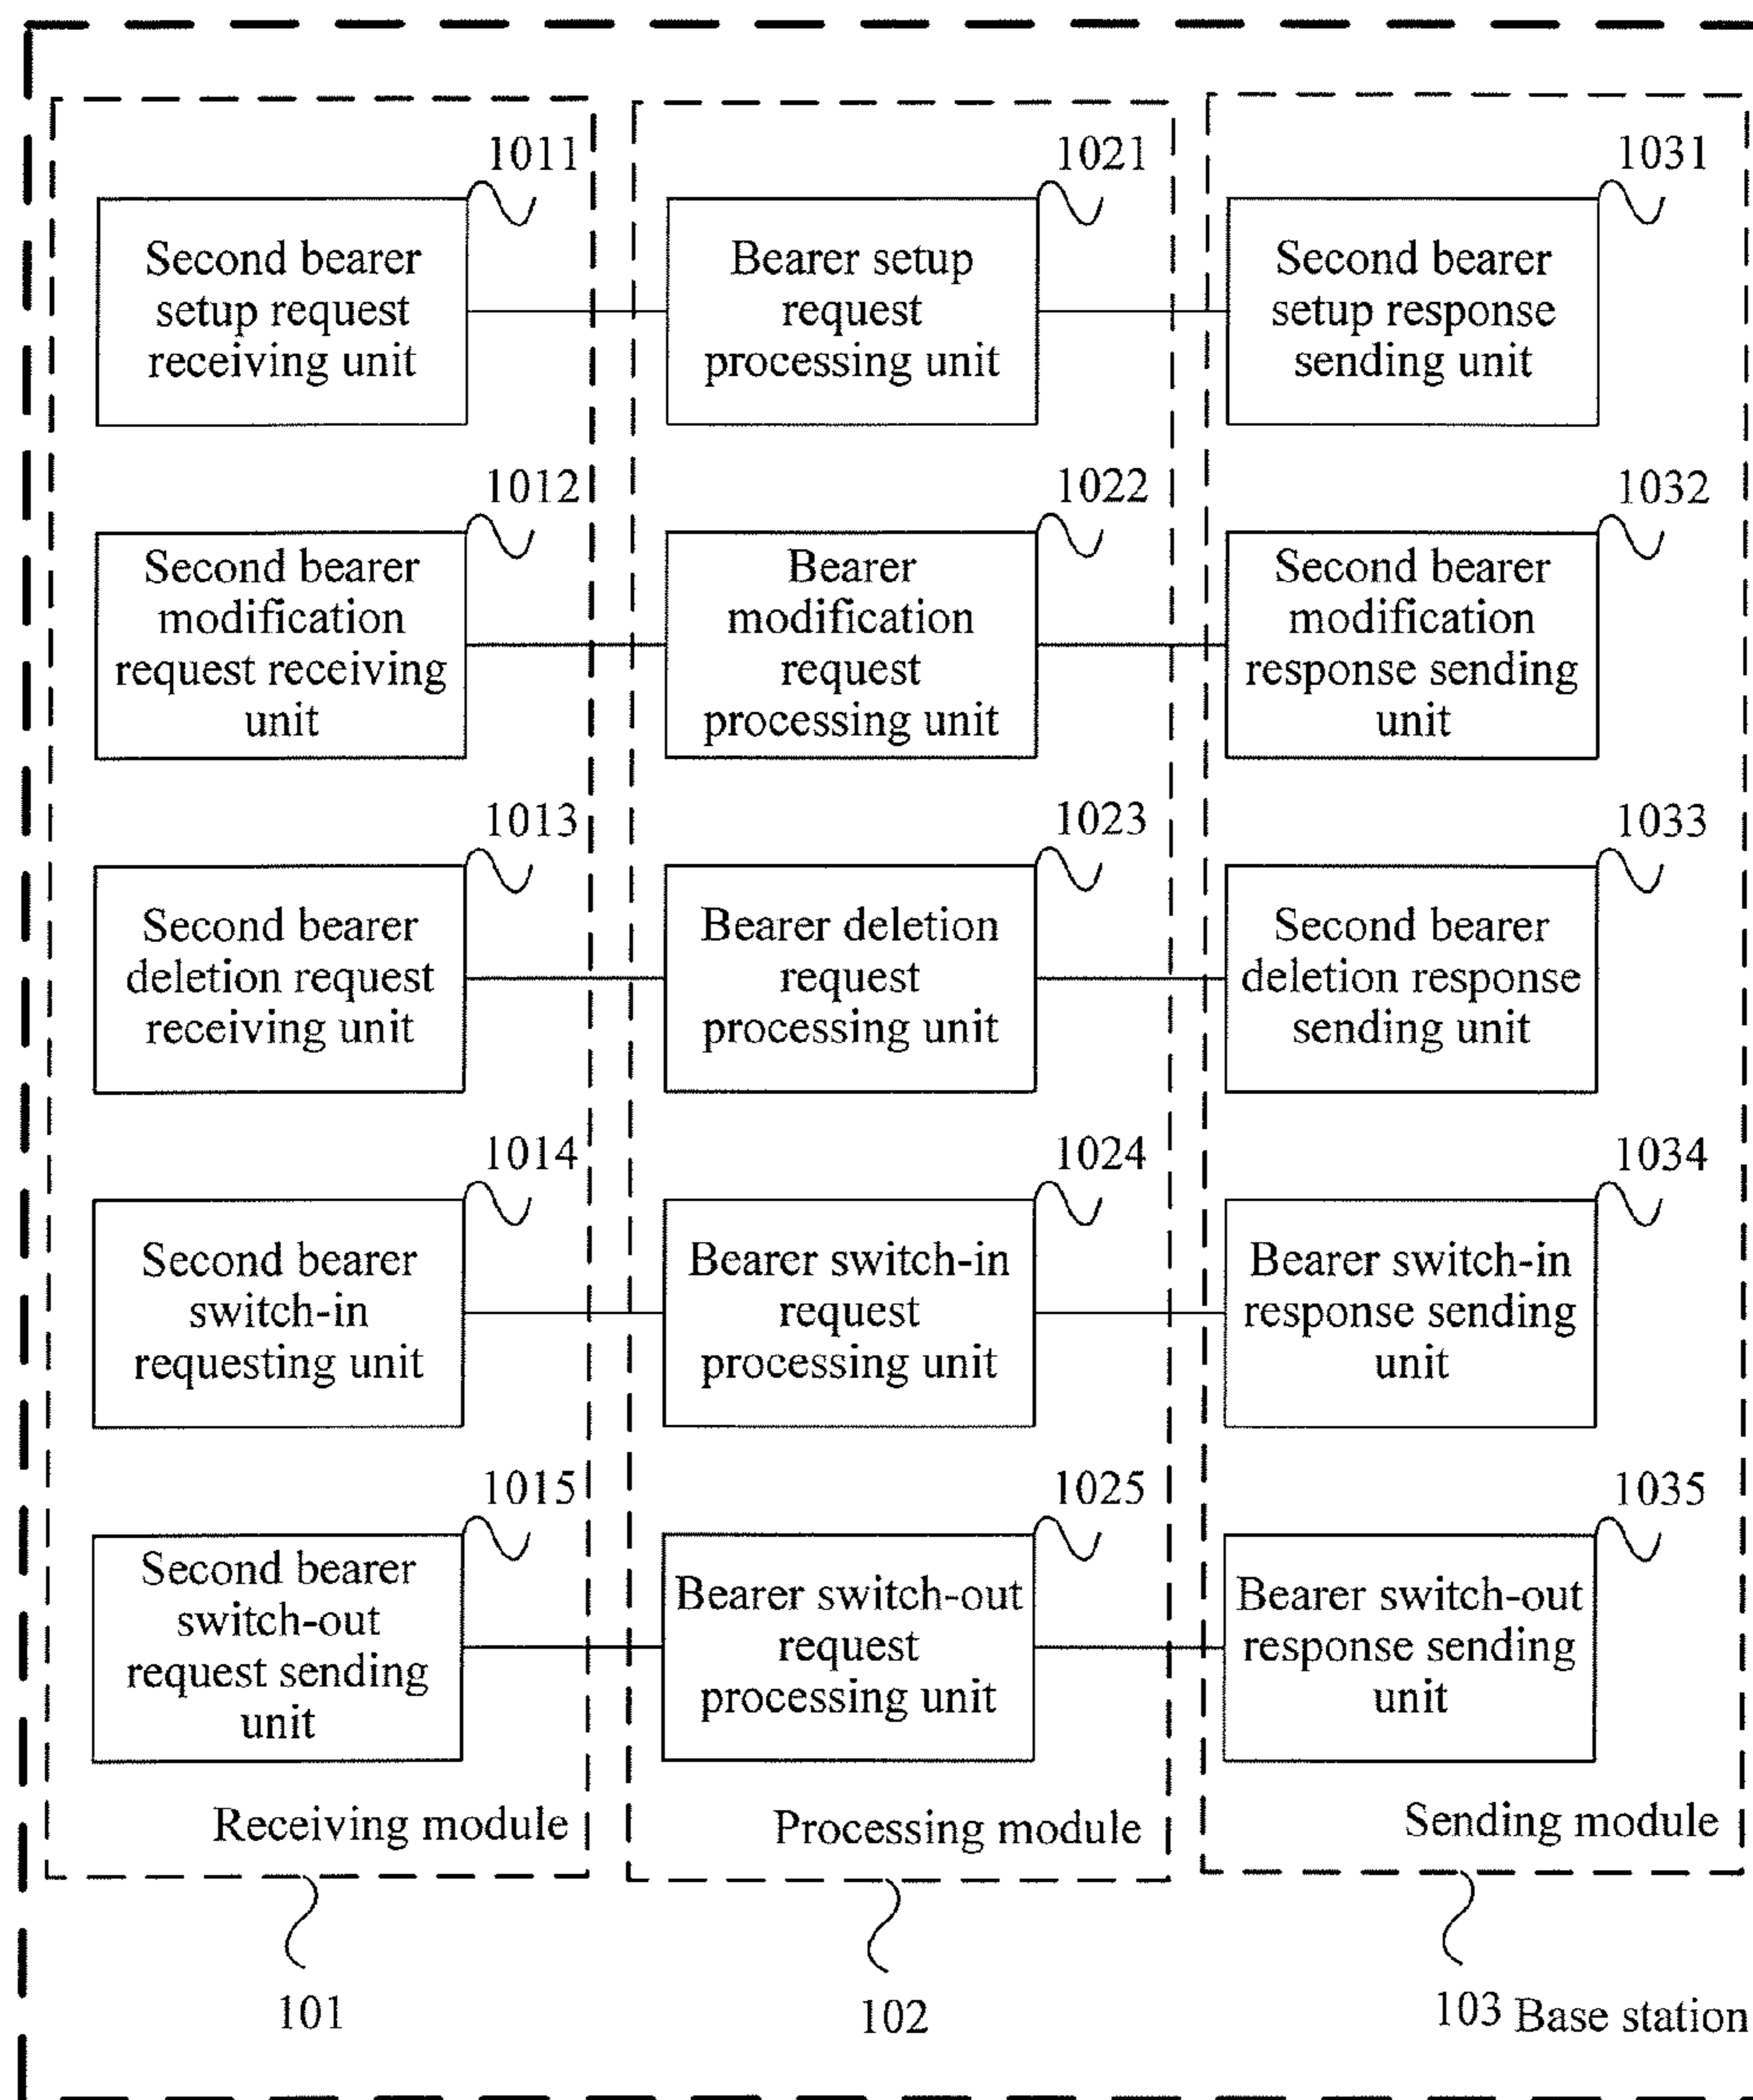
1011
Second bearer setup request receiving unit

1021
Bearer setup request processing unit

1031
Second bearer setup response sending unit

1012
Second bearer modification request receiving unit

1022
Bearer modification request processing unit

1032
Second bearer modification response sending unit

1013
Second bearer deletion request receiving unit

1023
Bearer deletion request processing unit

1033
Second bearer deletion response sending unit

1014
Second bearer switch-in requesting unit

1024
Bearer switch-in request processing unit

1034
Bearer switch-in response sending unit

1015
Second bearer switch-out request sending unit

1025
Bearer switch-out request processing unit

1035
Bearer switch-out response sending unit

Receiving module

Processing module

Sending module

101

102

103 Base station